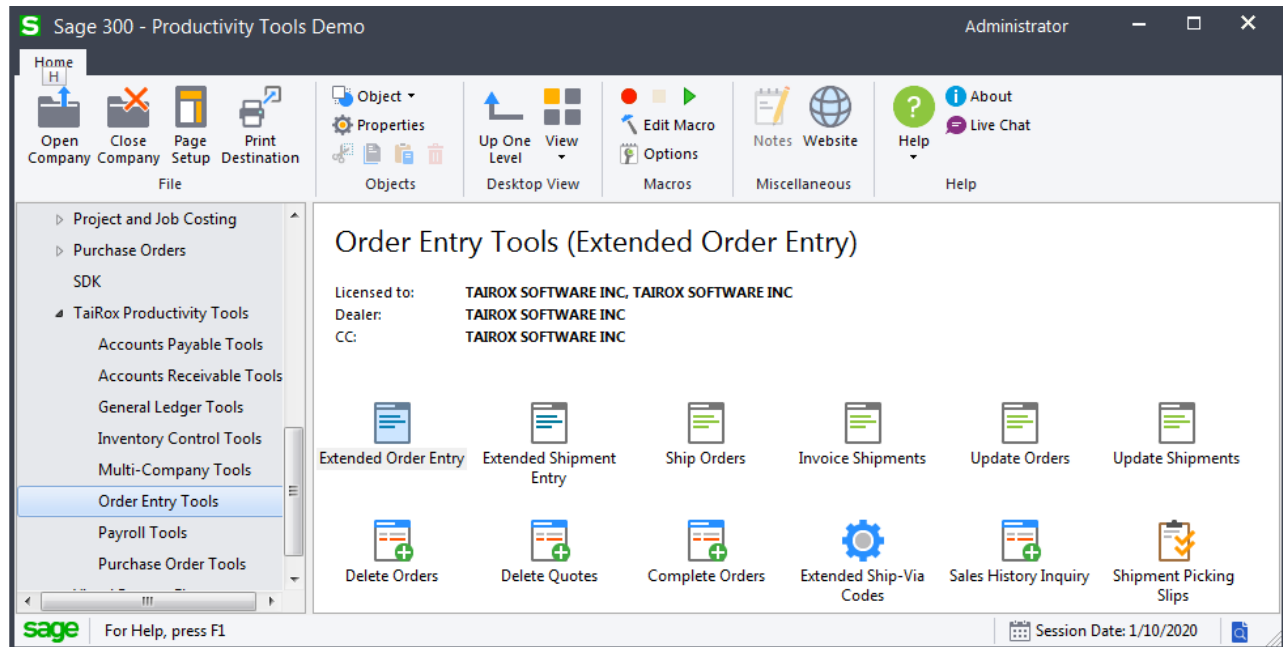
S Sage 300 - Productivity Tools Demo
Administrator

Home
H

Open Company
Close Company
Page Setup
Print Destination
File

Object
Properties
Objects

Up One Level
View
Desktop View

Edit Macro
Options
Macros

Notes
Website
Miscellaneous

Help
About
Live Chat
Help

Project and Job Costing
Purchase Orders
SDK
TaiRox Productivity Tools
Accounts Payable Tools
Accounts Receivable Tools
General Ledger Tools
Inventory Control Tools
Multi-Company Tools
Order Entry Tools
Payroll Tools
Purchase Order Tools

Order Entry Tools (Extended Order Entry)

Licensed to: TAIROX SOFTWARE INC, TAIROX SOFTWARE INC
Dealer: TAIROX SOFTWARE INC
CC: TAIROX SOFTWARE INC

Extended Order Entry
Extended Shipment Entry
Ship Orders
Invoice Shipments
Update Orders
Update Shipments
Delete Orders
Delete Quotes
Complete Orders
Extended Ship-Via Codes
Sales History Inquiry
Shipment Picking Slips

sage
For Help, press F1
Session Date: 1/10/2020